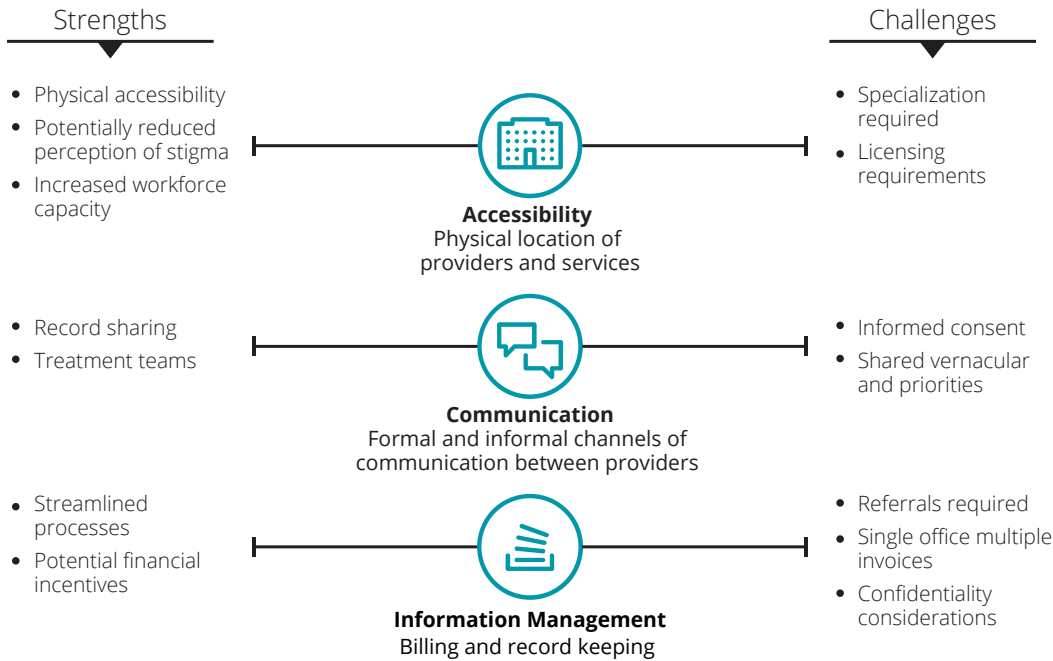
Strengths

Challenges

- Physical accessibility
- Potentially reduced perception of stigma
- Increased workforce capacity

**Accessibility**
Physical location of providers and services

- Specialization required
- Licensing requirements

- Record sharing
- Treatment teams

**Communication**
Formal and informal channels of communication between providers

- Informed consent
- Shared vernacular and priorities

- Streamlined processes
- Potential financial incentives

**Information Management**
Billing and record keeping

- Referrals required
- Single office multiple invoices
- Confidentiality considerations